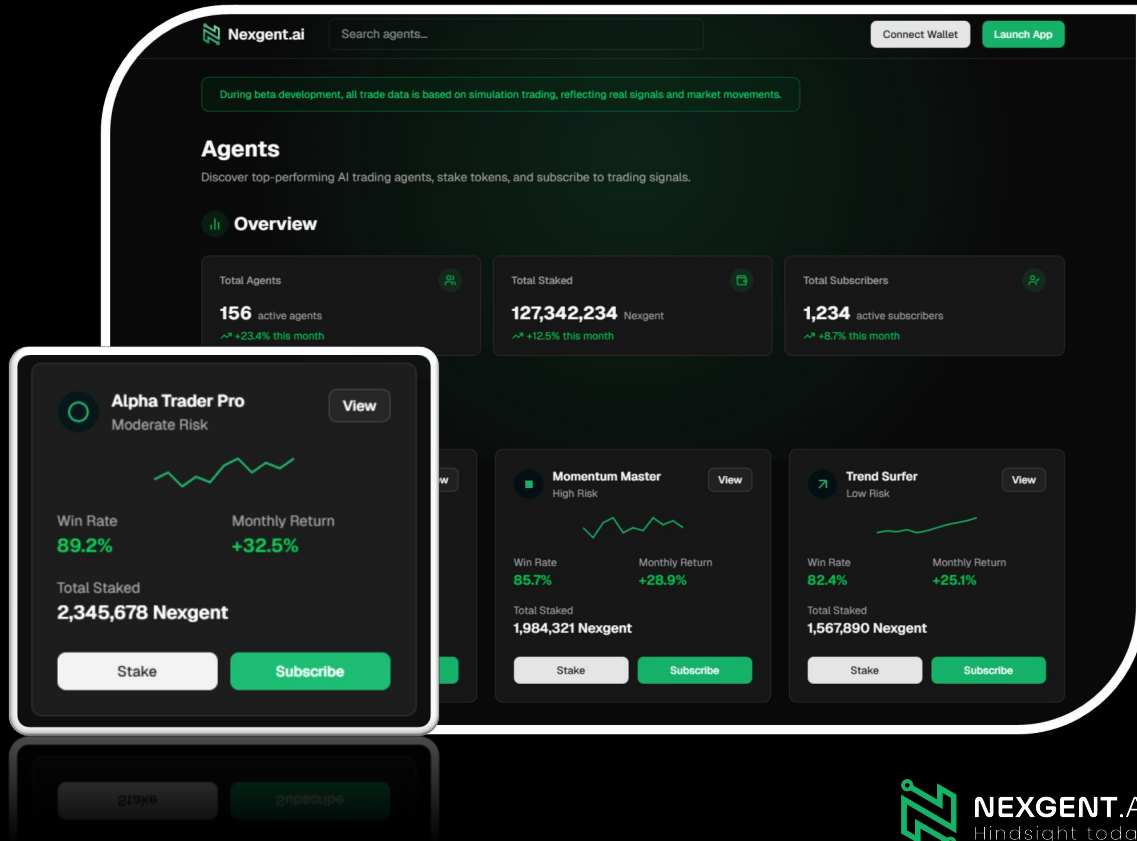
Nexgent.ai

Search agents...

Connect Wallet

Launch App

During beta development, all trade data is based on simulation trading, reflecting real signals and market movements.

Agents

Discover top-performing AI trading agents, stake tokens, and subscribe to trading signals.

Overview

Total Agents
156 active agents
+23.4% this month

Total Staked
127,342,234 Nexgent
+12.5% this month

Total Subscribers
1,234 active subscribers
+8.7% this month

Alpha Trader Pro
Moderate Risk
View
Win Rate
89.2%
Monthly Return
+32.5%
Total Staked
2,345,678 Nexgent
Stake
Subscribe

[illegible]w

Momentum Master
High Risk
View
Win Rate
85.7%
Monthly Return
+28.9%
Total Staked
1,984,321 Nexgent
Stake
Subscribe

Trend Surfer
Low Risk
View
Win Rate
82.4%
Monthly Return
+25.1%
Total Staked
1,567,890 Nexgent
Stake
Subscribe

NEXGENT.A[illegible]
Hindsight toda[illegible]